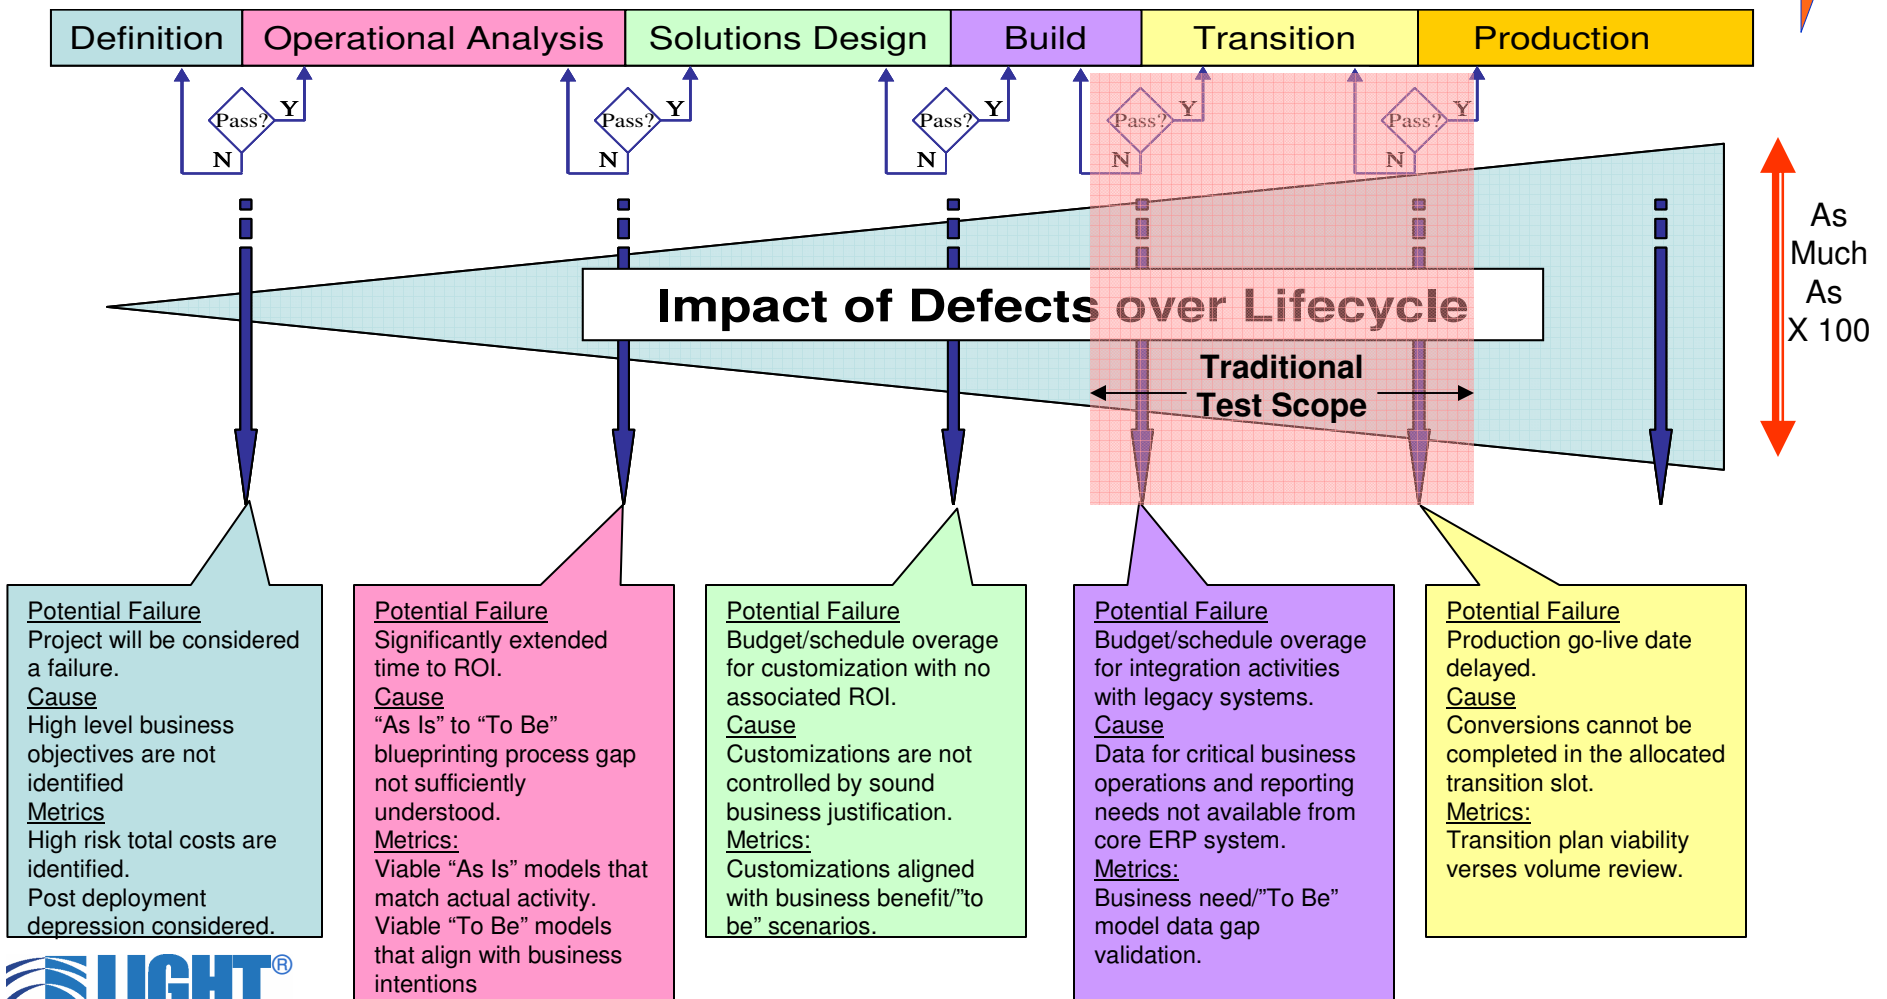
Definition | Operational Analysis | Solutions Design | Build | Transition | Production

Pass? Y N

Pass? Y N

Pass? Y N

Pass? Y N

Pass? Y N

Impact of Defects over Lifecycle

Traditional Test Scope

As Much As X 100

Potential Failure
Project will be considered a failure.
Cause
High level business objectives are not identified
Metrics
High risk total costs are identified.
Post deployment depression considered.

Potential Failure
Significantly extended time to ROI.
Cause
"As Is" to "To Be" blueprinting process gap not sufficiently understood.
Metrics:
Viable "As Is" models that match actual activity.
Viable "To Be" models that align with business intentions

Potential Failure
Budget/schedule overage for customization with no associated ROI.
Cause
Customizations are not controlled by sound business justification.
Metrics:
Customizations aligned with business benefit/"to be" scenarios.

Potential Failure
Budget/schedule overage for integration activities with legacy systems.
Cause
Data for critical business operations and reporting needs not available from core ERP system.
Metrics:
Business need/"To Be" model data gap validation.

Potential Failure
Production go-live date delayed.
Cause
Conversions cannot be completed in the allocated transition slot.
Metrics:
Transition plan viability verses volume review.

LIGHT®